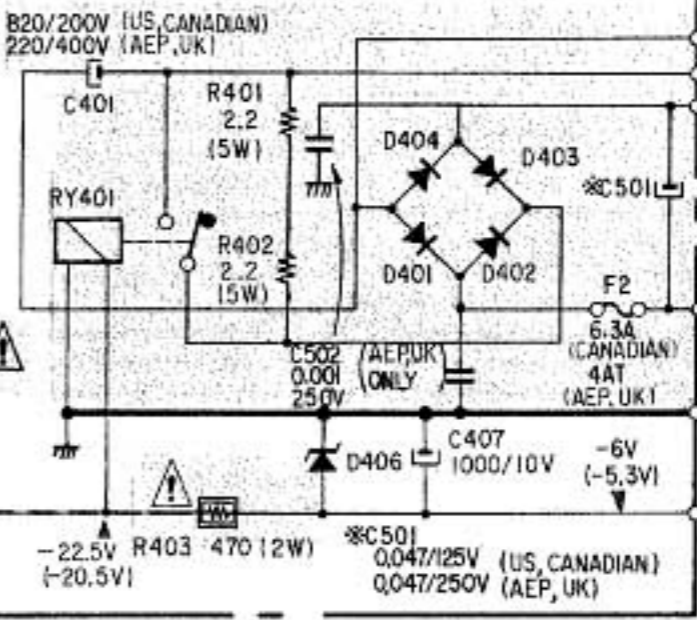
B20/200V (US,CANADIAN)
220/400V (AEP,UK)

C401

R401
2.2
(5W)

D404
D403

※C501

RY401

R402
2.2
(5W)

D401
D402

F2
6.3A
(CANADIAN)
4AT
(AEP, UK)

C502
0.001
250V
(AEP,UK)
ONLY

D406
C407
1000/10V
-6V
(-5.3V)

-22.5V
(-20.5V)
R403 470 (2W)

※C501
0.047/125V (US, CANADIAN)
0.047/250V (AEP, UK)